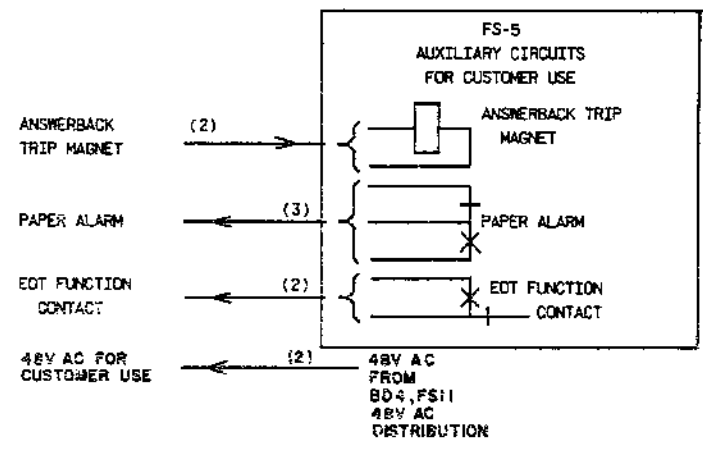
FS-5
AUXILIARY CIRCUITS
FOR CUSTOMER USE

ANSWERBACK TRIP MAGNET
(2)
ANSWERBACK TRIP MAGNET

PAPER ALARM
(3)
PAPER ALARM

EOT FUNCTION CONTACT
(2)
EOT FUNCTION CONTACT

48V AC FOR CUSTOMER USE
(2)
48V AC FROM BD4,FS11 48V AC DISTRIBUTION